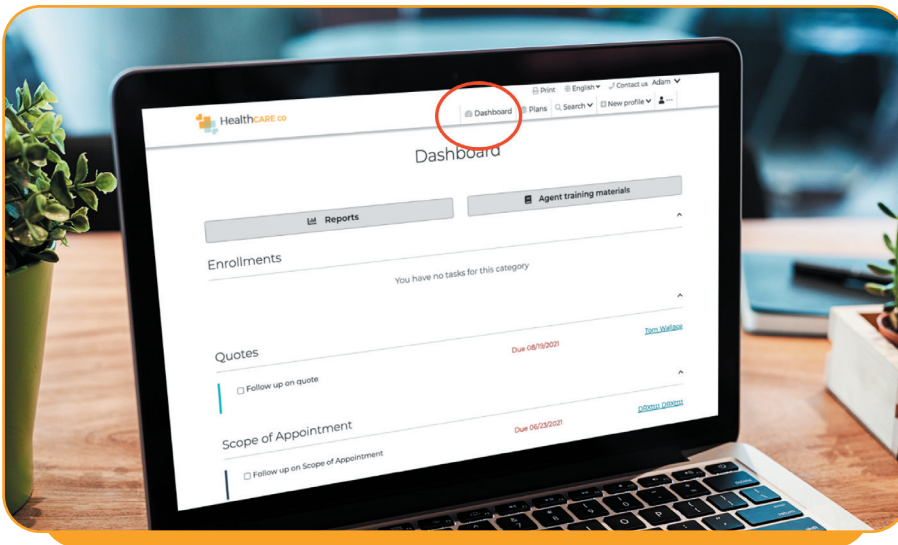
Print English Contact us Adam

HealthCARE co

Dashboard Plans Search New profile

Dashboard

Reports

Agent training materials

Enrollments

You have no tasks for this category

Tom Wallace

Quotes

Due 08/19/2021

Follow up on quote

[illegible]

Scope of Appointment

Due 06/23/2021

Follow up on Scope of Appointment